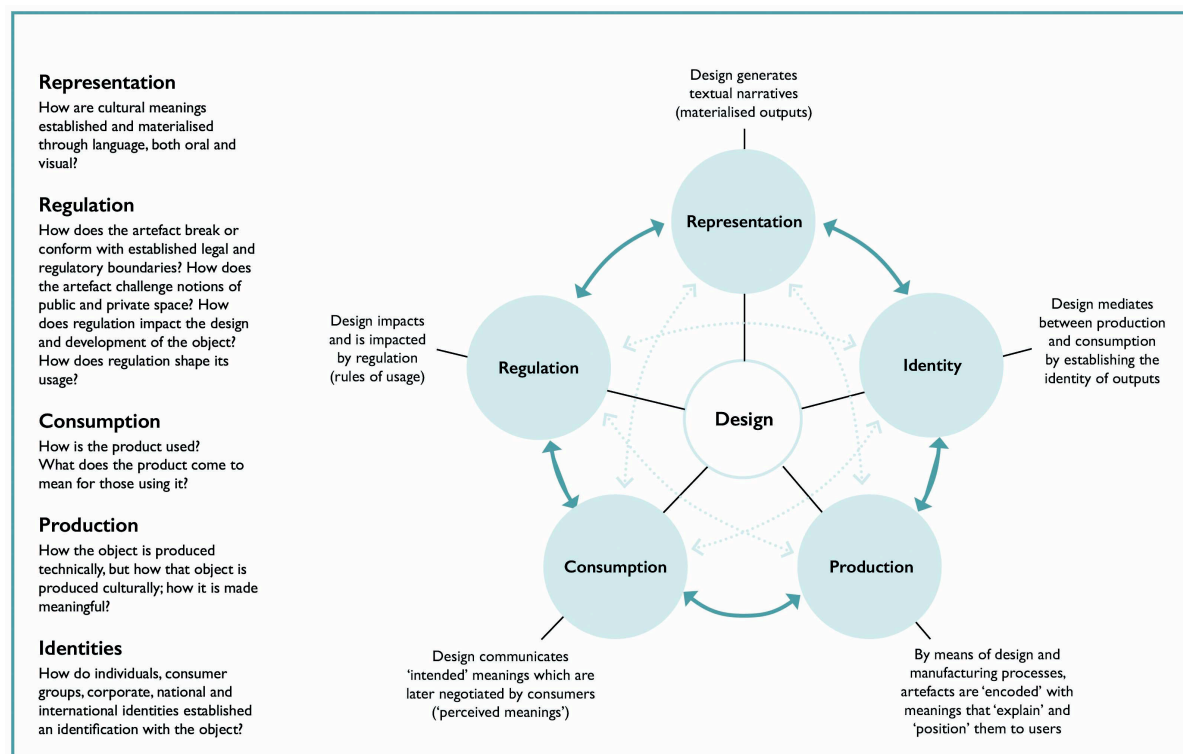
**Representation**
How are cultural meanings established and materialised through language, both oral and visual?

**Regulation**
How does the artefact break or conform with established legal and regulatory boundaries? How does the artefact challenge notions of public and private space? How does regulation impact the design and development of the object? How does regulation shape its usage?

**Consumption**
How is the product used? What does the product come to mean for those using it?

**Production**
How the object is produced technically, but how that object is produced culturally; how it is made meaningful?

**Identities**
How do individuals, consumer groups, corporate, national and international identities established an identification with the object?

Design generates textual narratives (materialised outputs)

Representation

Design impacts and is impacted by regulation (rules of usage)

Regulation

Design

Identity

Design mediates between production and consumption by establishing the identity of outputs

Consumption

Production

Design communicates 'intended' meanings which are later negotiated by consumers ('perceived meanings')

By means of design and manufacturing processes, artefacts are 'encoded' with meanings that 'explain' and 'position' them to users